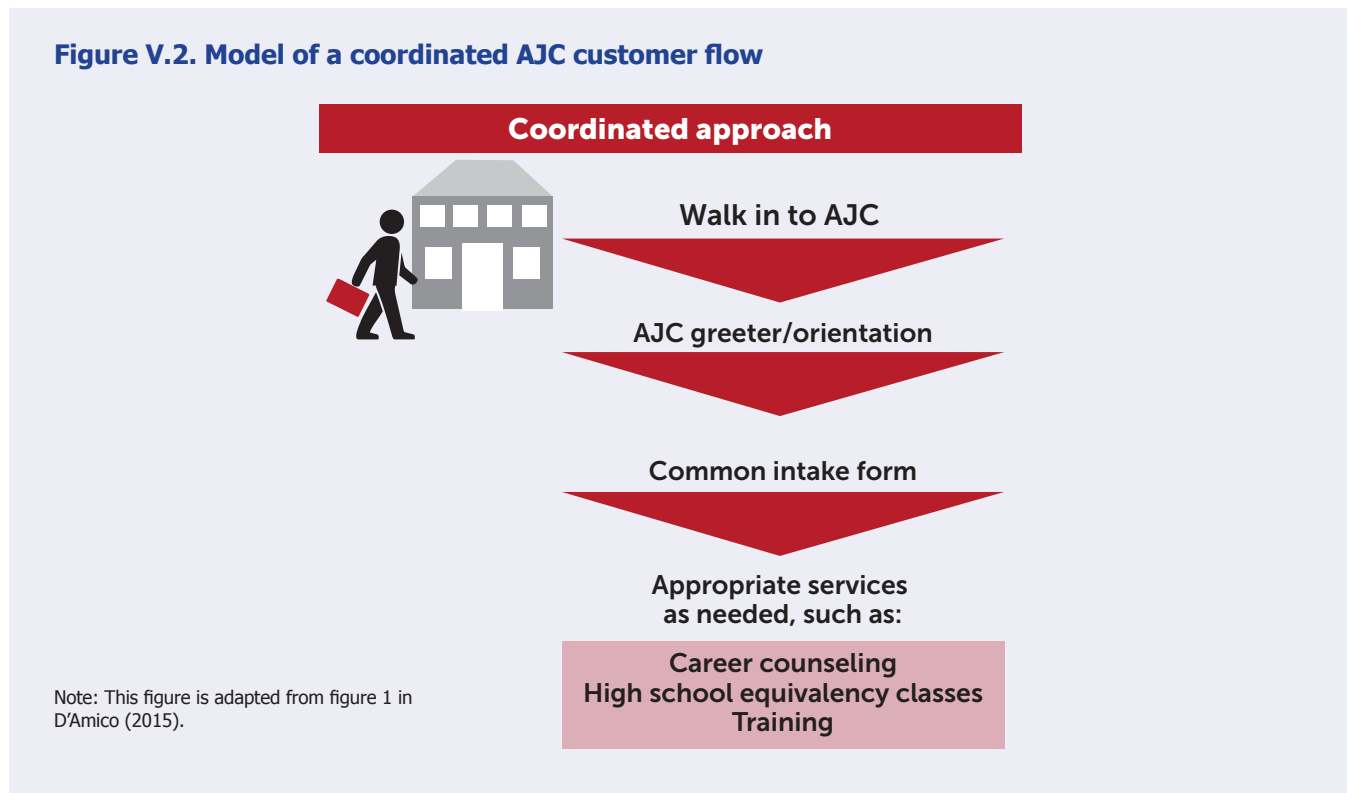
Figure V.2. Model of a coordinated AJC customer flow

Coordinated approach

Walk in to AJC

AJC greeter/orientation

Common intake form

Appropriate services as needed, such as:

Career counseling
High school equivalency classes
Training

Note: This figure is adapted from figure 1 in D'Amico (2015).